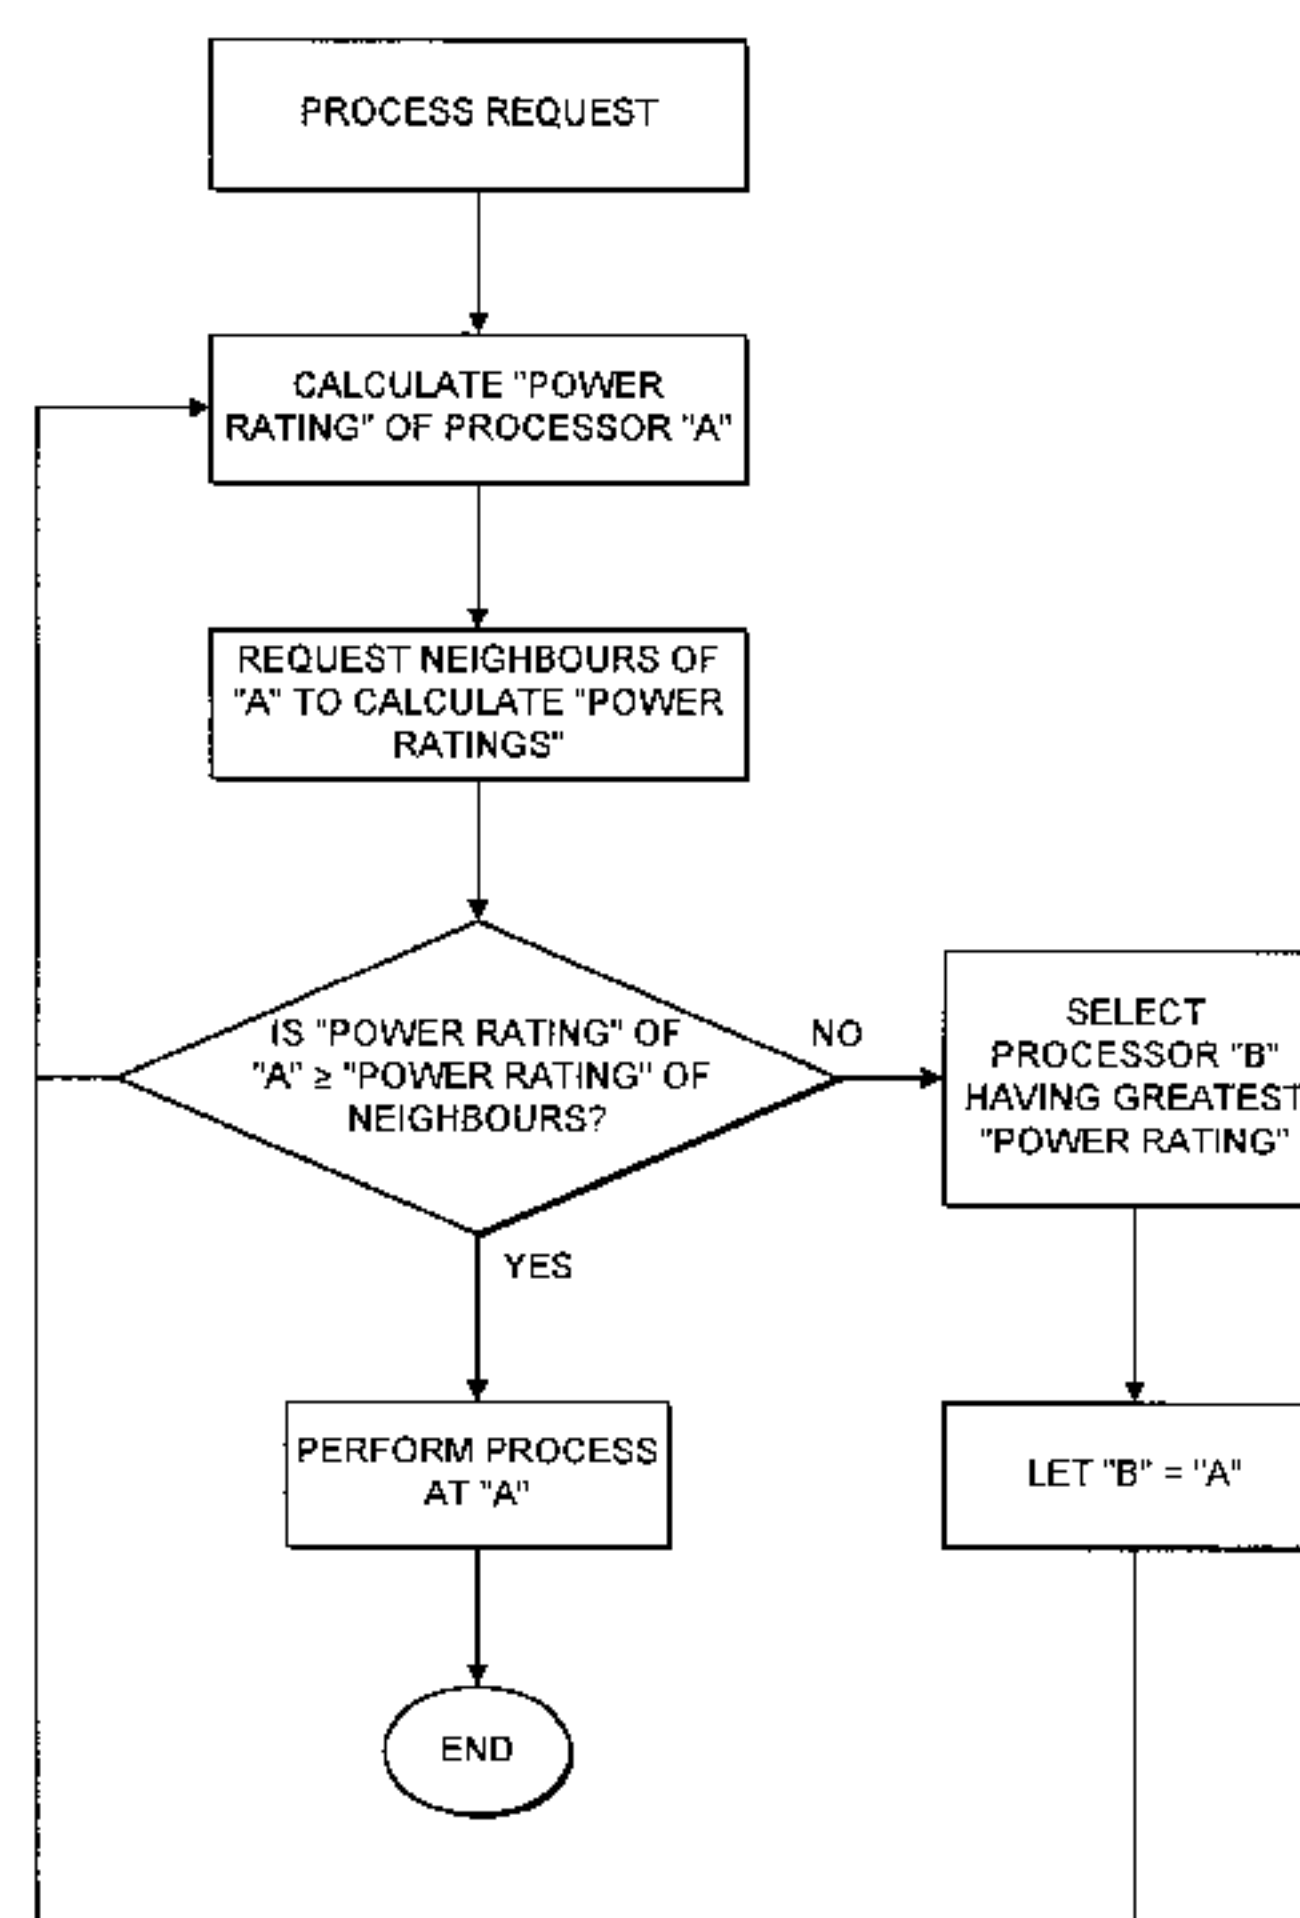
PROCESS REQUEST

CALCULATE "POWER RATING" OF PROCESSOR "A"

REQUEST NEIGHBOURS OF "A" TO CALCULATE "POWER RATINGS"

IS "POWER RATING" OF "A" ≥ "POWER RATING" OF NEIGHBOURS?

NO

SELECT PROCESSOR "B" HAVING GREATEST "POWER RATING"

YES

PERFORM PROCESS AT "A"

LET "B" = "A"

END